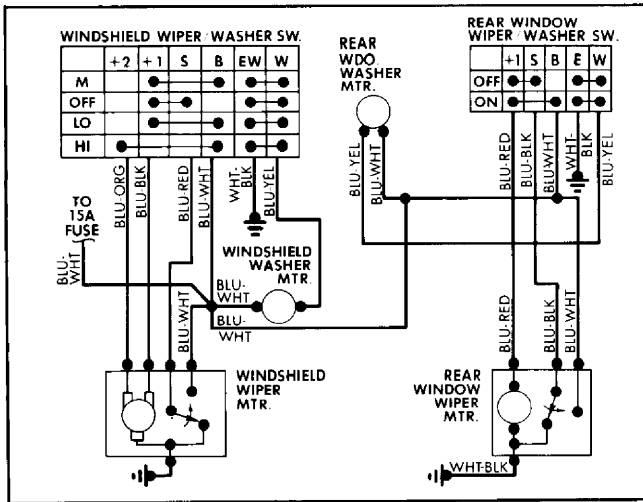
WINDSHIELD WIPER/WASHER SW.

| | +2 | +1 | S | B | EW | W |
|---|---|---|---|---|---|---|
| M | | | | | | |
| OFF | | | | | | |
| LO | | | | | | |
| HI | | | | | | |

REAR WDO WASHER MTR.

REAR WINDOW WIPER/WASHER SW.

| | +1 | S | B | E | W |
|---|---|---|---|---|---|
| OFF | | | | | |
| ON | | | | | |

TO 15A FUSE

BLU-WHT

BLU-ORG

BLU-BLK

BLU-RED

BLU-WHT

WHT-BLK

BLU-YEL

BLU-YEL

BLU-WHT

BLU-RED

BLU-BLK

BLU-WHT

WHT-BLK

BLU-YEL

WINDSHIELD WASHER MTR.

BLU-WHT

BLU-WHT

BLU-WHT

BLU-RED

BLU-BLK

BLU-WHT

WINDSHIELD WIPER MTR.

REAR WINDOW WIPER MTR.

WHT-BLK